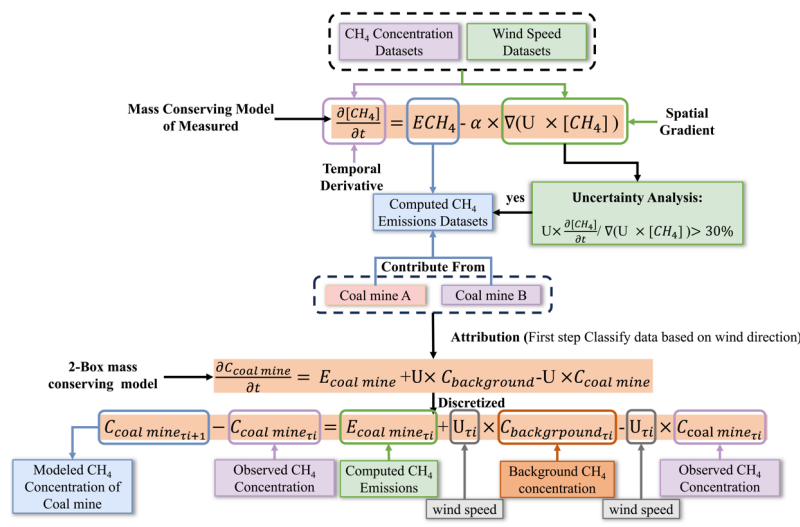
$CH_4$ Concentration Datasets

Wind Speed Datasets

Mass Conserving Model of Measured

$\frac{\partial[CH_4]}{\partial t} = ECH_4 - \alpha \times \nabla(\text{U} \times [CH_4])$

Spatial Gradient

Temporal Derivative

Computed $CH_4$ Emissions Datasets

yes

Uncertainty Analysis:

$\text{U}\times \frac{\partial[CH_4]}{\partial t} / \nabla(\text{U} \times [CH_4]) > 30\%$

Contribute From

Coal mine A

Coal mine B

Attribution (First step Classify data based on wind direction)

2-Box mass conserving model

$\frac{\partial C_{coal\ mine}}{\partial t} = E_{coal\ mine} + \text{U}\times C_{background} - \text{U} \times C_{coal\ mine}$

Discretized

$C_{coal\ mine_{\tau i+1}} - C_{coal\ mine_{\tau i}} = E_{coal\ mine_{\tau i}} + \text{U}_{\tau i} \times C_{backgrpound_{\tau i}} - \text{U}_{\tau i} \times C_{coal\ mine_{\tau i}}$

Modeled $CH_4$ Concentration of Coal mine

Observed $CH_4$ Concentration

Computed $CH_4$ Emissions

Background $CH_4$ concentration

Observed $CH_4$ Concentration

wind speed

wind speed